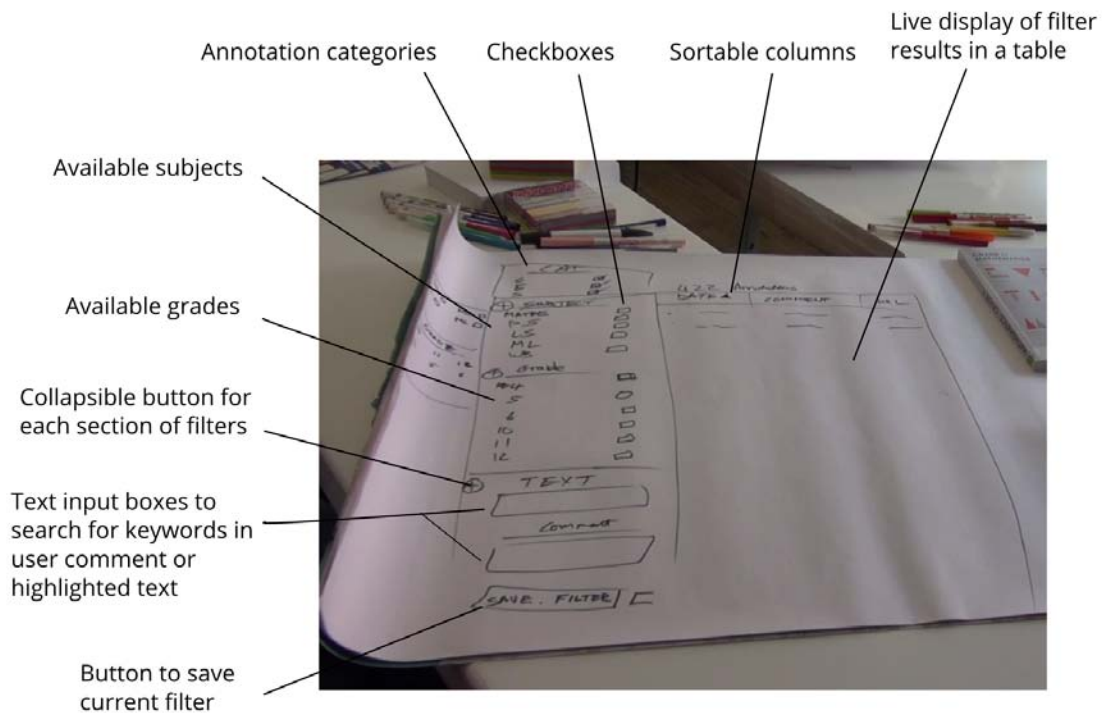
Annotation categories

Checkboxes

Sortable columns

Live display of filter results in a table

Available subjects

Available grades

Collapsible button for each section of filters

Text input boxes to search for keywords in user comment or highlighted text

Button to save current filter

CAT

SUBJECT

MATHS

PS

LS

ML

Grade

DATE

COMMENT

ML

TEXT

Comment

SAVE. FILTER